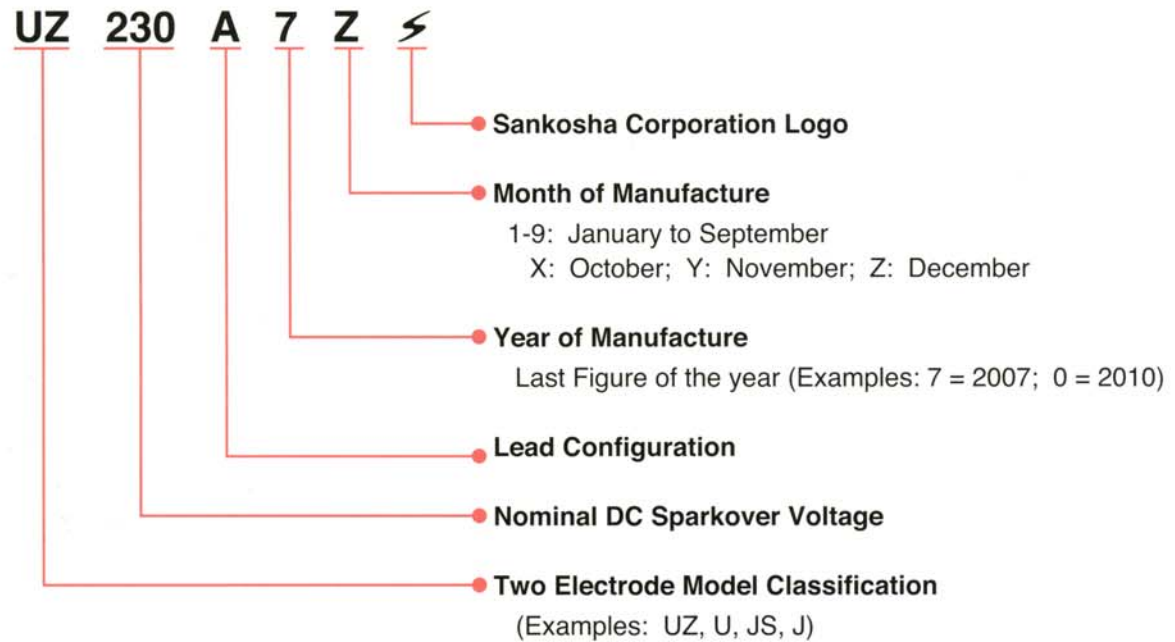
UZ 230 A 7 Z ⚡

Sankosha Corporation Logo

Month of Manufacture
1-9: January to September
X: October; Y: November; Z: December

Year of Manufacture
Last Figure of the year (Examples: 7 = 2007; 0 = 2010)

Lead Configuration

Nominal DC Sparkover Voltage

Two Electrode Model Classification
(Examples: UZ, U, JS, J)